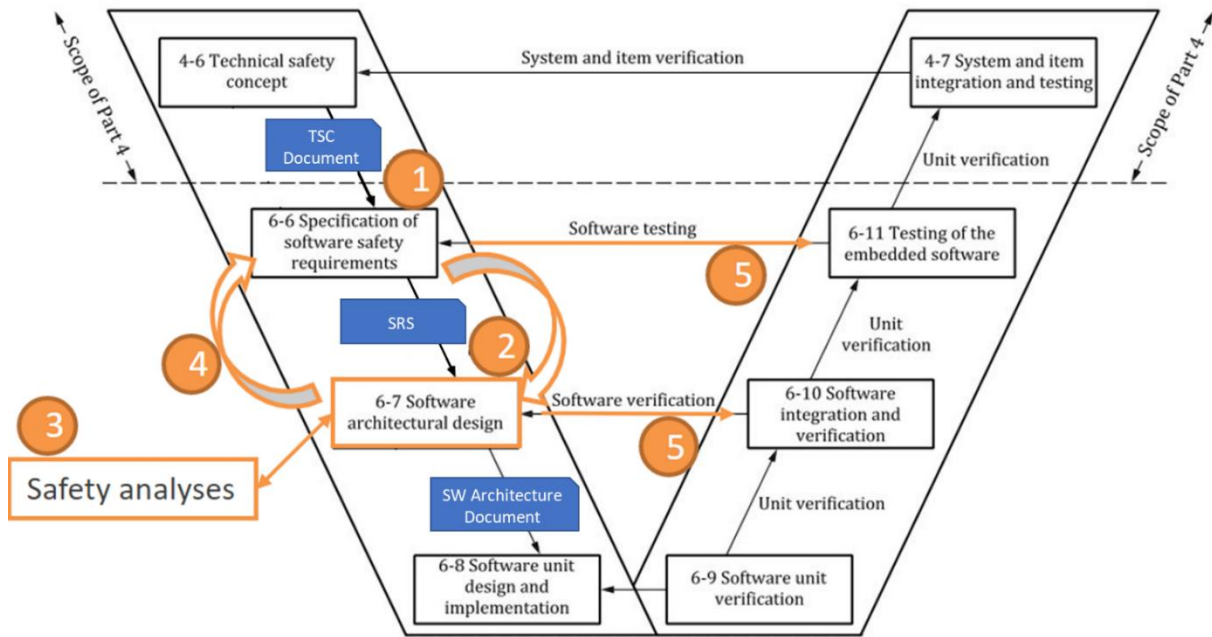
Scope of Part 4

4-6 Technical safety concept

System and item verification

4-7 System and item integration and testing

Scope of Part 4

TSC Document

1

Unit verification

6-6 Specification of software safety requirements

Software testing

6-11 Testing of the embedded software

5

SRS

2

Unit verification

4

6-7 Software architectural design

Software verification

6-10 Software integration and verification

3

5

Safety analyses

SW Architecture Document

Unit verification

6-8 Software unit design and implementation

6-9 Software unit verification